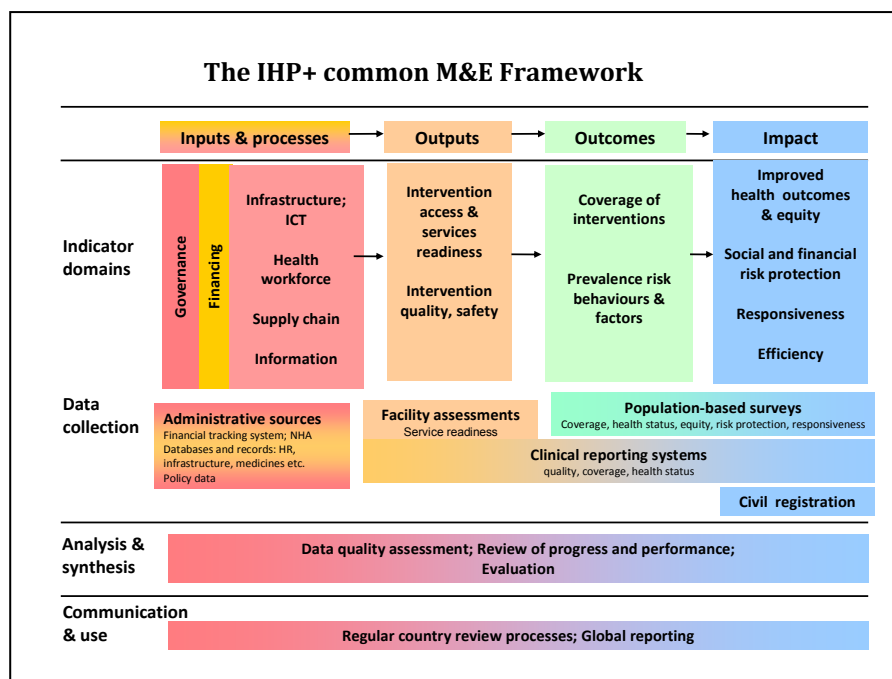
The IHP+ common M&E Framework

Inputs & processes

Outputs

Outcomes

Impact

Indicator domains

Governance

Financing

Infrastructure; ICT

Health workforce

Supply chain

Information

Intervention access & services readiness

Intervention quality, safety

Coverage of interventions

Prevalence risk behaviours & factors

Improved health outcomes & equity

Social and financial risk protection

Responsiveness

Efficiency

Data collection

Administrative sources
Financial tracking system; NHA
Databases and records: HR, infrastructure, medicines etc.
Policy data

Facility assessments
Service readiness

Population-based surveys
Coverage, health status, equity, risk protection, responsiveness

Clinical reporting systems
quality, coverage, health status

Civil registration

Analysis & synthesis

Data quality assessment; Review of progress and performance; Evaluation

Communication & use

Regular country review processes; Global reporting